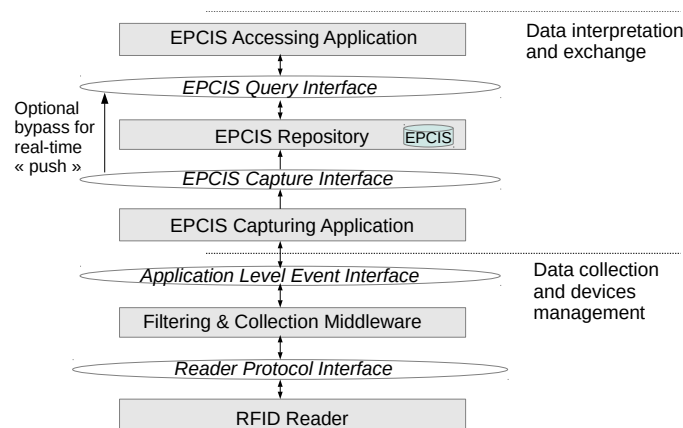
EPCIS Accessing Application

Data interpretation and exchange

EPCIS Query Interface

Optional bypass for real-time « push »

EPCIS Repository

EPCIS

EPCIS Capture Interface

EPCIS Capturing Application

Application Level Event Interface

Data collection and devices management

Filtering & Collection Middleware

Reader Protocol Interface

RFID Reader